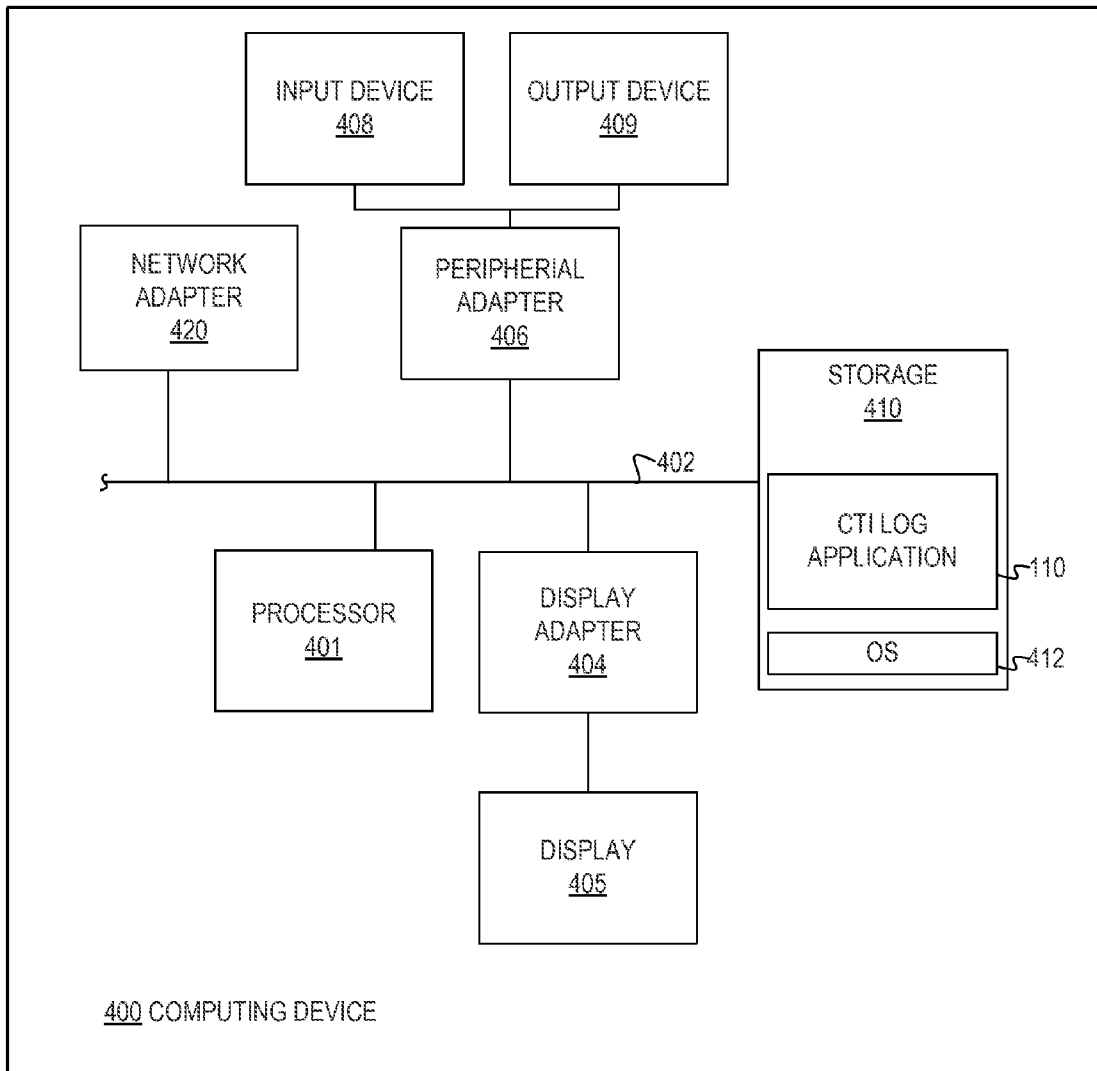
INPUT DEVICE
408

OUTPUT DEVICE
409

NETWORK ADAPTER
420

PERIPHERIAL ADAPTER
406

STORAGE
410

402

CTI LOG APPLICATION

110

OS

412

PROCESSOR
401

DISPLAY ADAPTER
404

DISPLAY
405

400 COMPUTING DEVICE